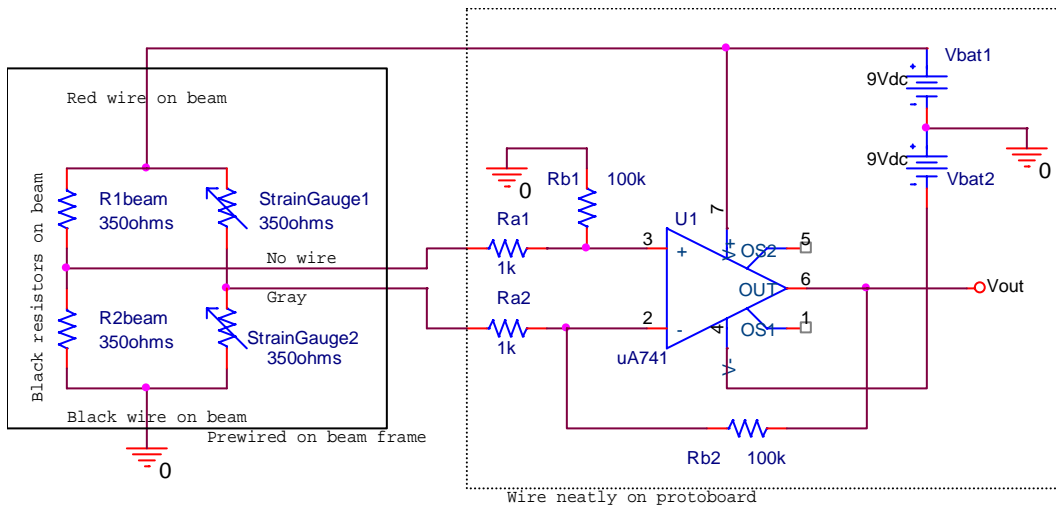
Red wire on beam

Black resistors on beam

R1beam
350ohms

StrainGauge1
350ohms

No wire

Gray

R2beam
350ohms

StrainGauge2
350ohms

Black wire on beam

Prewired on beam frame

0

0

Rb1 100k

Ra1
1k

Ra2
1k

U1

3 +

2 -

7

V+

OS2 5

OUT 6

OS1 1

4

V-

uA741

Vout

9Vdc Vbat1

9Vdc Vbat2

0

Rb2 100k

Wire neatly on protoboard